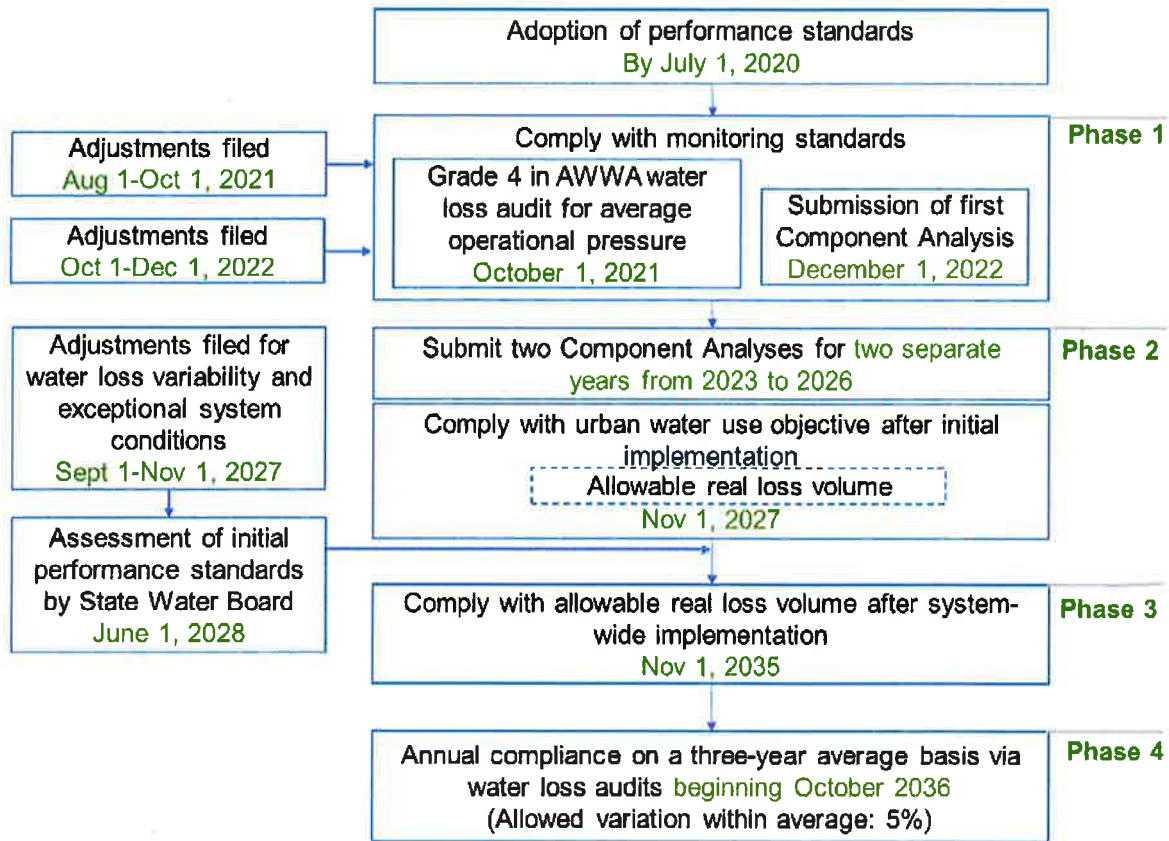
Adoption of performance standards
By July 1, 2020

Adjustments filed
Aug 1-Oct 1, 2021

Adjustments filed
Oct 1-Dec 1, 2022

Comply with monitoring standards

Phase 1

Grade 4 in AWWA water loss audit for average operational pressure
October 1, 2021

Submission of first Component Analysis
December 1, 2022

Adjustments filed for water loss variability and exceptional system conditions
Sept 1-Nov 1, 2027

Submit two Component Analyses for two separate years from 2023 to 2026

Phase 2

Comply with urban water use objective after initial implementation

Allowable real loss volume

Nov 1, 2027

Assessment of initial performance standards by State Water Board
June 1, 2028

Comply with allowable real loss volume after systemwide implementation
Nov 1, 2035

Phase 3

Annual compliance on a three-year average basis via water loss audits beginning October 2036
(Allowed variation within average: 5%)

Phase 4